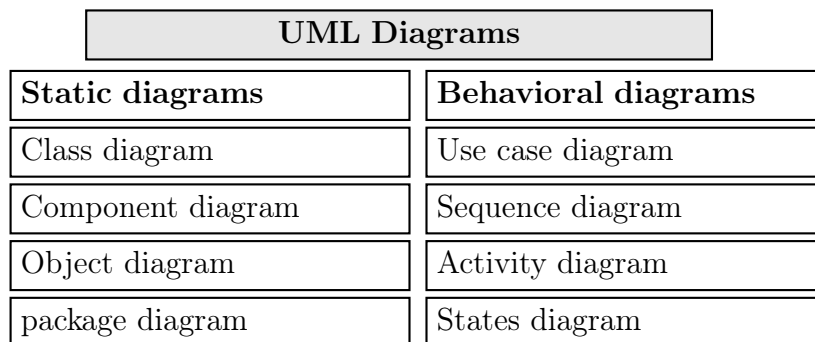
UML Diagrams

| Static diagrams | Behavioral diagrams |
|---|---|
| Class diagram | Use case diagram |
| Component diagram | Sequence diagram |
| Object diagram | Activity diagram |
| package diagram | States diagram |